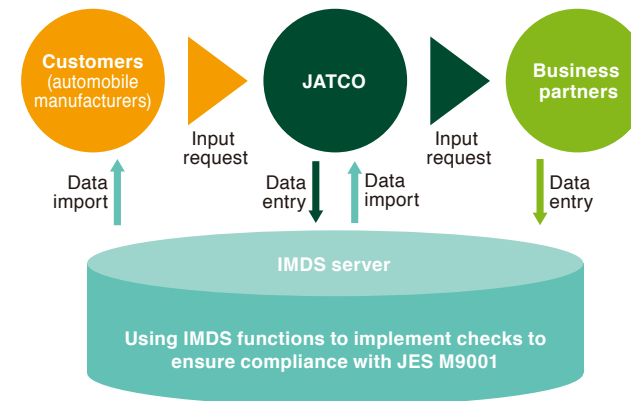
Customers (automobile manufacturers)

Input request

JATCO

Input request

Business partners

Data import

Data entry

Data import

Data entry

IMDS server

Using IMDS functions to implement checks to ensure compliance with JES M9001